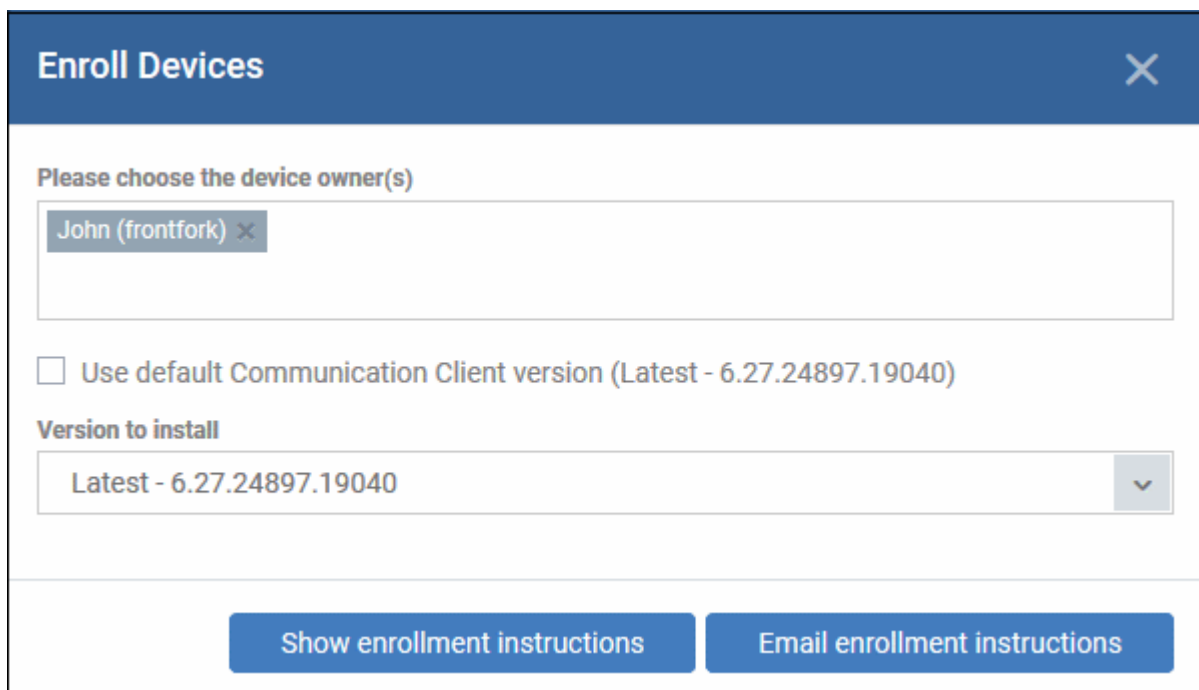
Enroll Devices

Please choose the device owner(s)

John (frontfork)

Use default Communication Client version (Latest - 6.27.24897.19040)

Version to install

Latest - 6.27.24897.19040

Show enrollment instructions

Email enrollment instructions